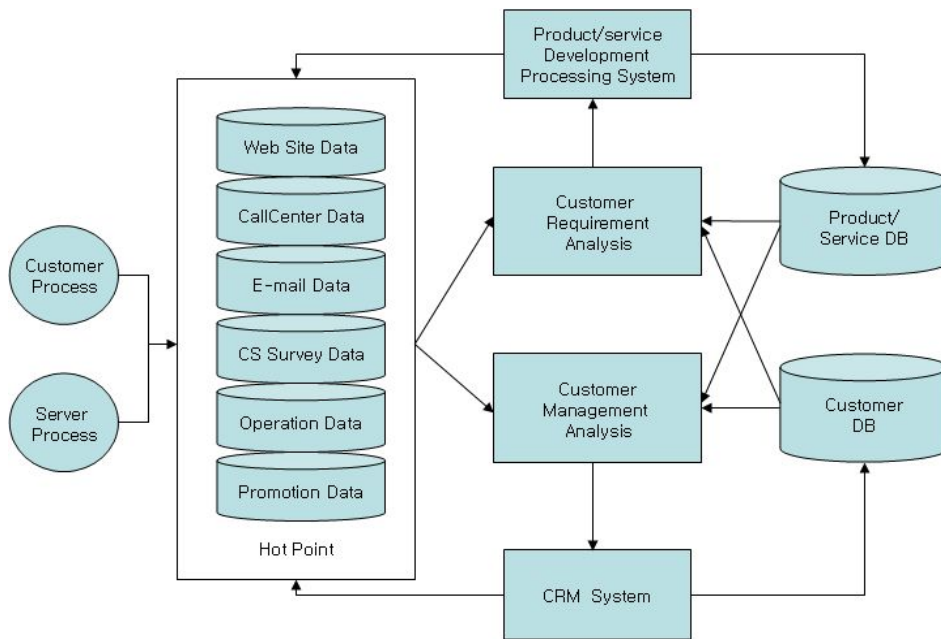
Product/service Development Processing System

Web Site Data

CallCenter Data

E-mail Data

CS Survey Data

Operation Data

Promotion Data

Hot Point

Customer Process

Server Process

Customer Requirement Analysis

Customer Management Analysis

Product/ Service DB

Customer DB

CRM System